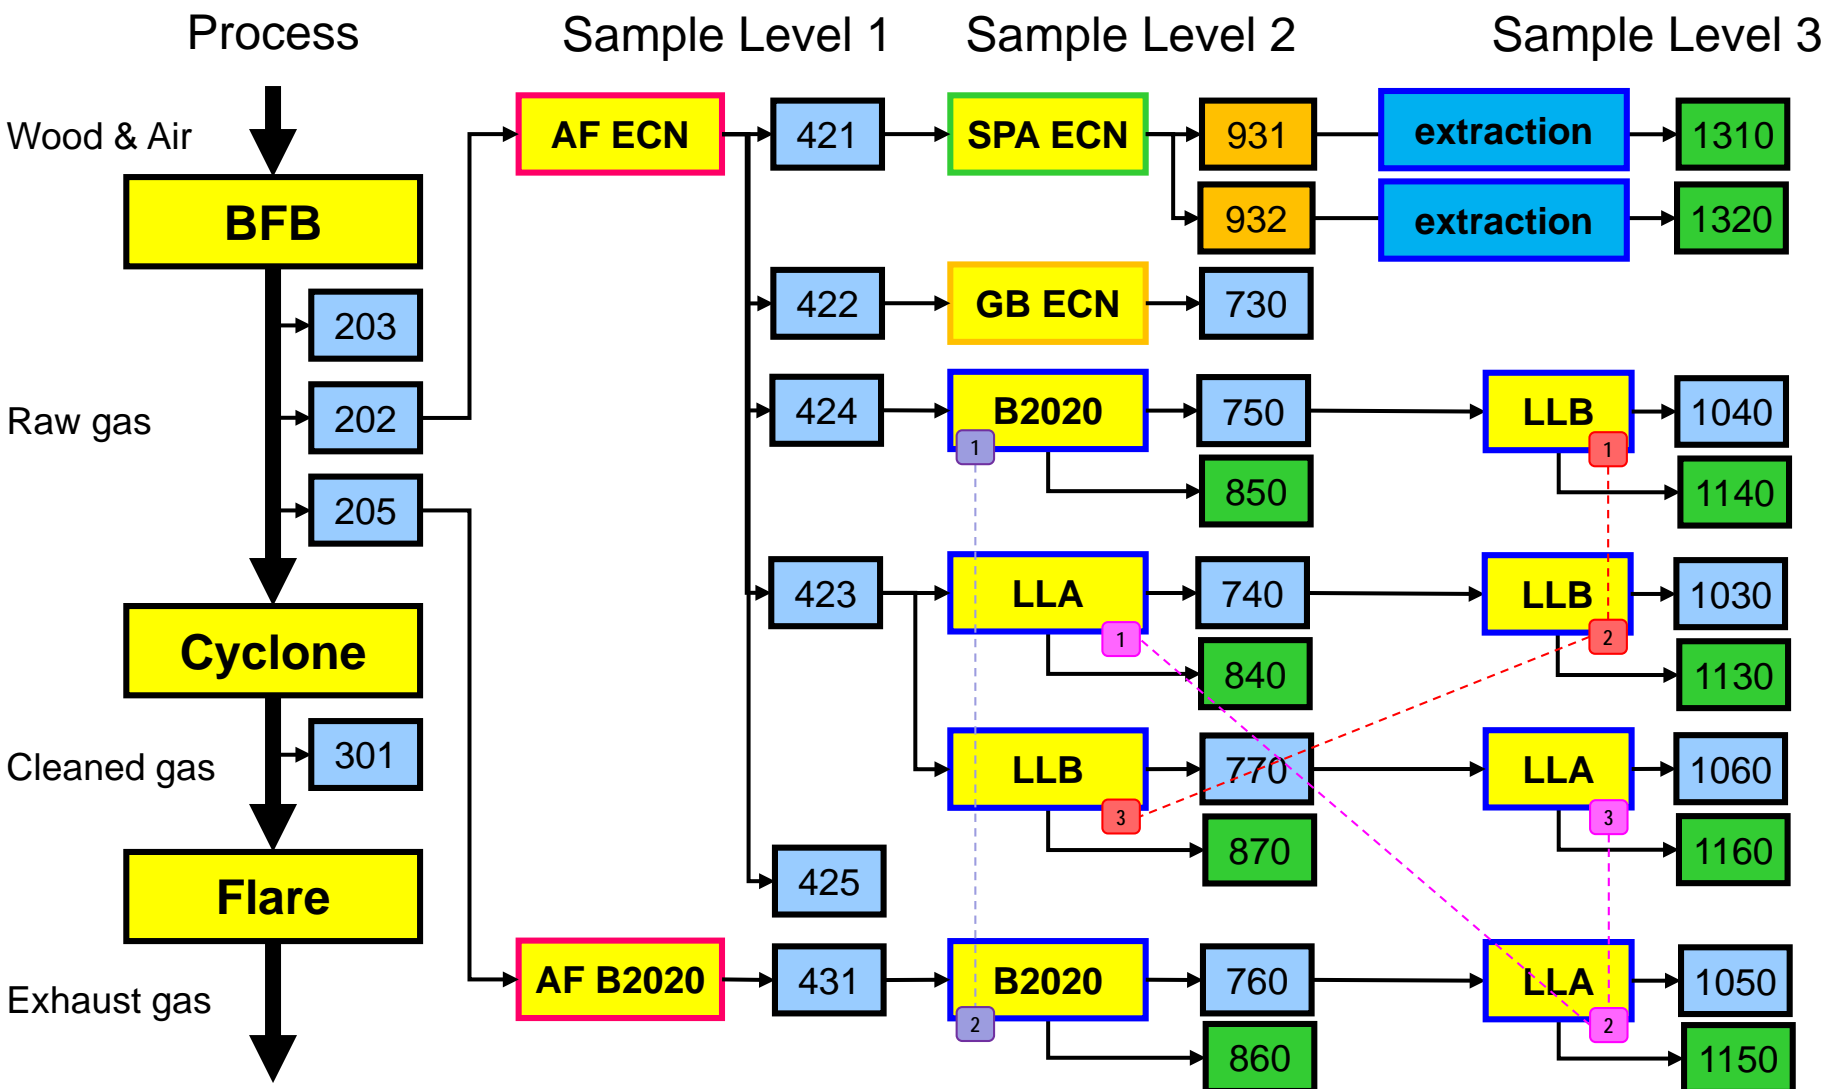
Process

Sample Level 1

Sample Level 2

Sample Level 3

Wood & Air

BFB

203

Raw gas

202

205

Cyclone

Cleaned gas

301

Flare

Exhaust gas

AF ECN

421

422

424

423

425

AF B2020

431

SPA ECN

931

932

extraction

1310

extraction

1320

GB ECN

730

B2020

1

750

850

LLB

1

1040

1140

LLA

1

740

840

LLB

2

1030

1130

LLB

3

770

870

LLA

3

1060

1160

B2020

2

760

860

LLA

2

1050

1150